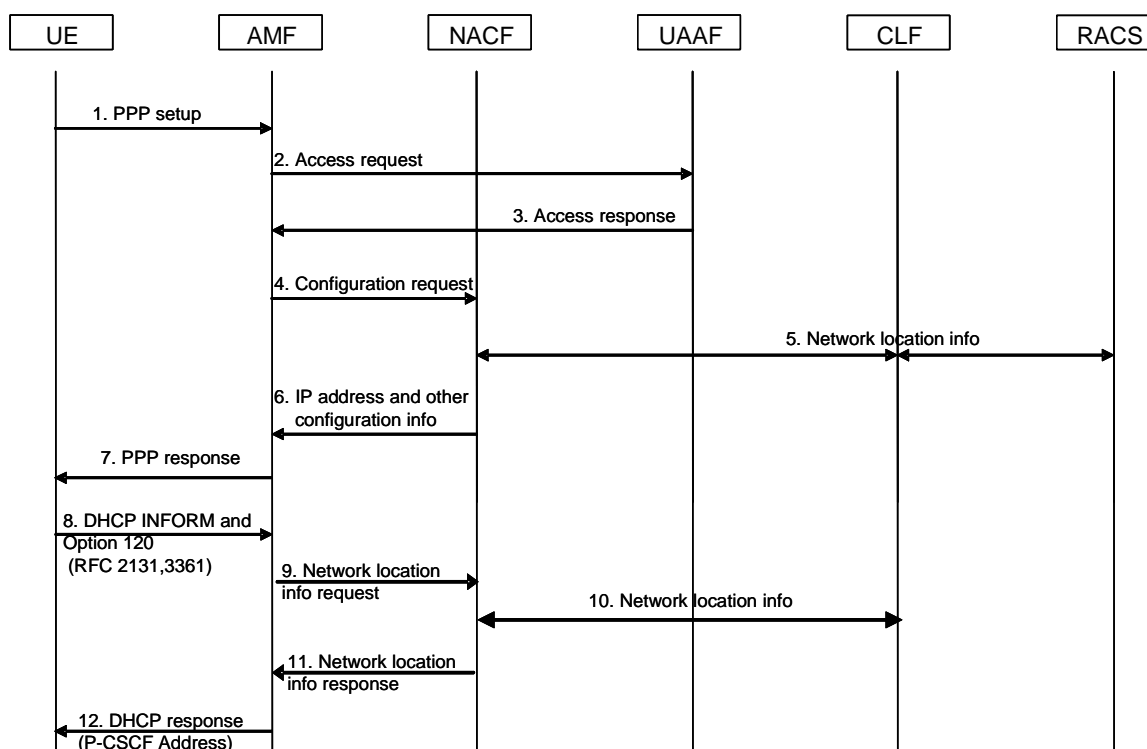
UE

AMF

NACF

UAAF

CLF

RACS

1. PPP setup

2. Access request

3. Access response

4. Configuration request

5. Network location info

6. IP address and other configuration info

7. PPP response

8. DHCP INFORM and Option 120 (RFC 2131,3361)

9. Network location info request

10. Network location info

11. Network location info response

12. DHCP response (P-CSCF Address)